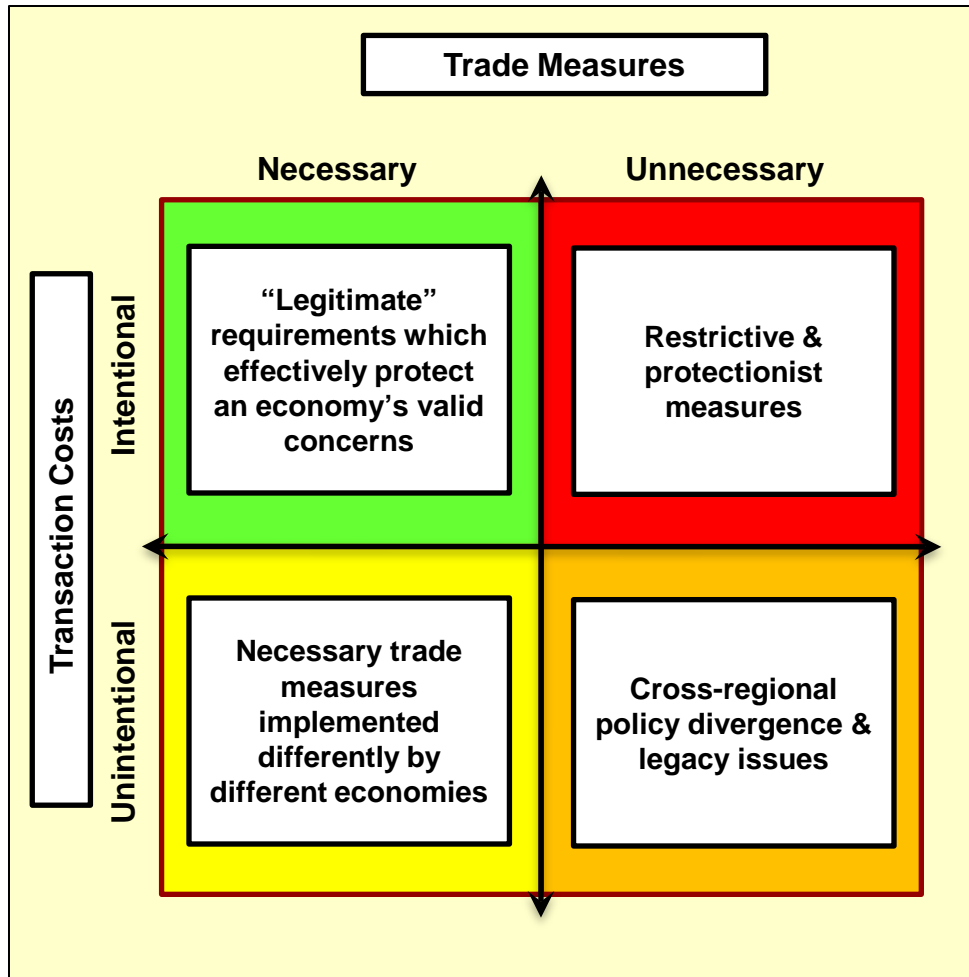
Trade Measures

Necessary

Unnecessary

Transaction Costs

Intentional

Unintentional

"Legitimate" requirements which effectively protect an economy's valid concerns

Restrictive & protectionist measures

Necessary trade measures implemented differently by different economies

Cross-regional policy divergence & legacy issues